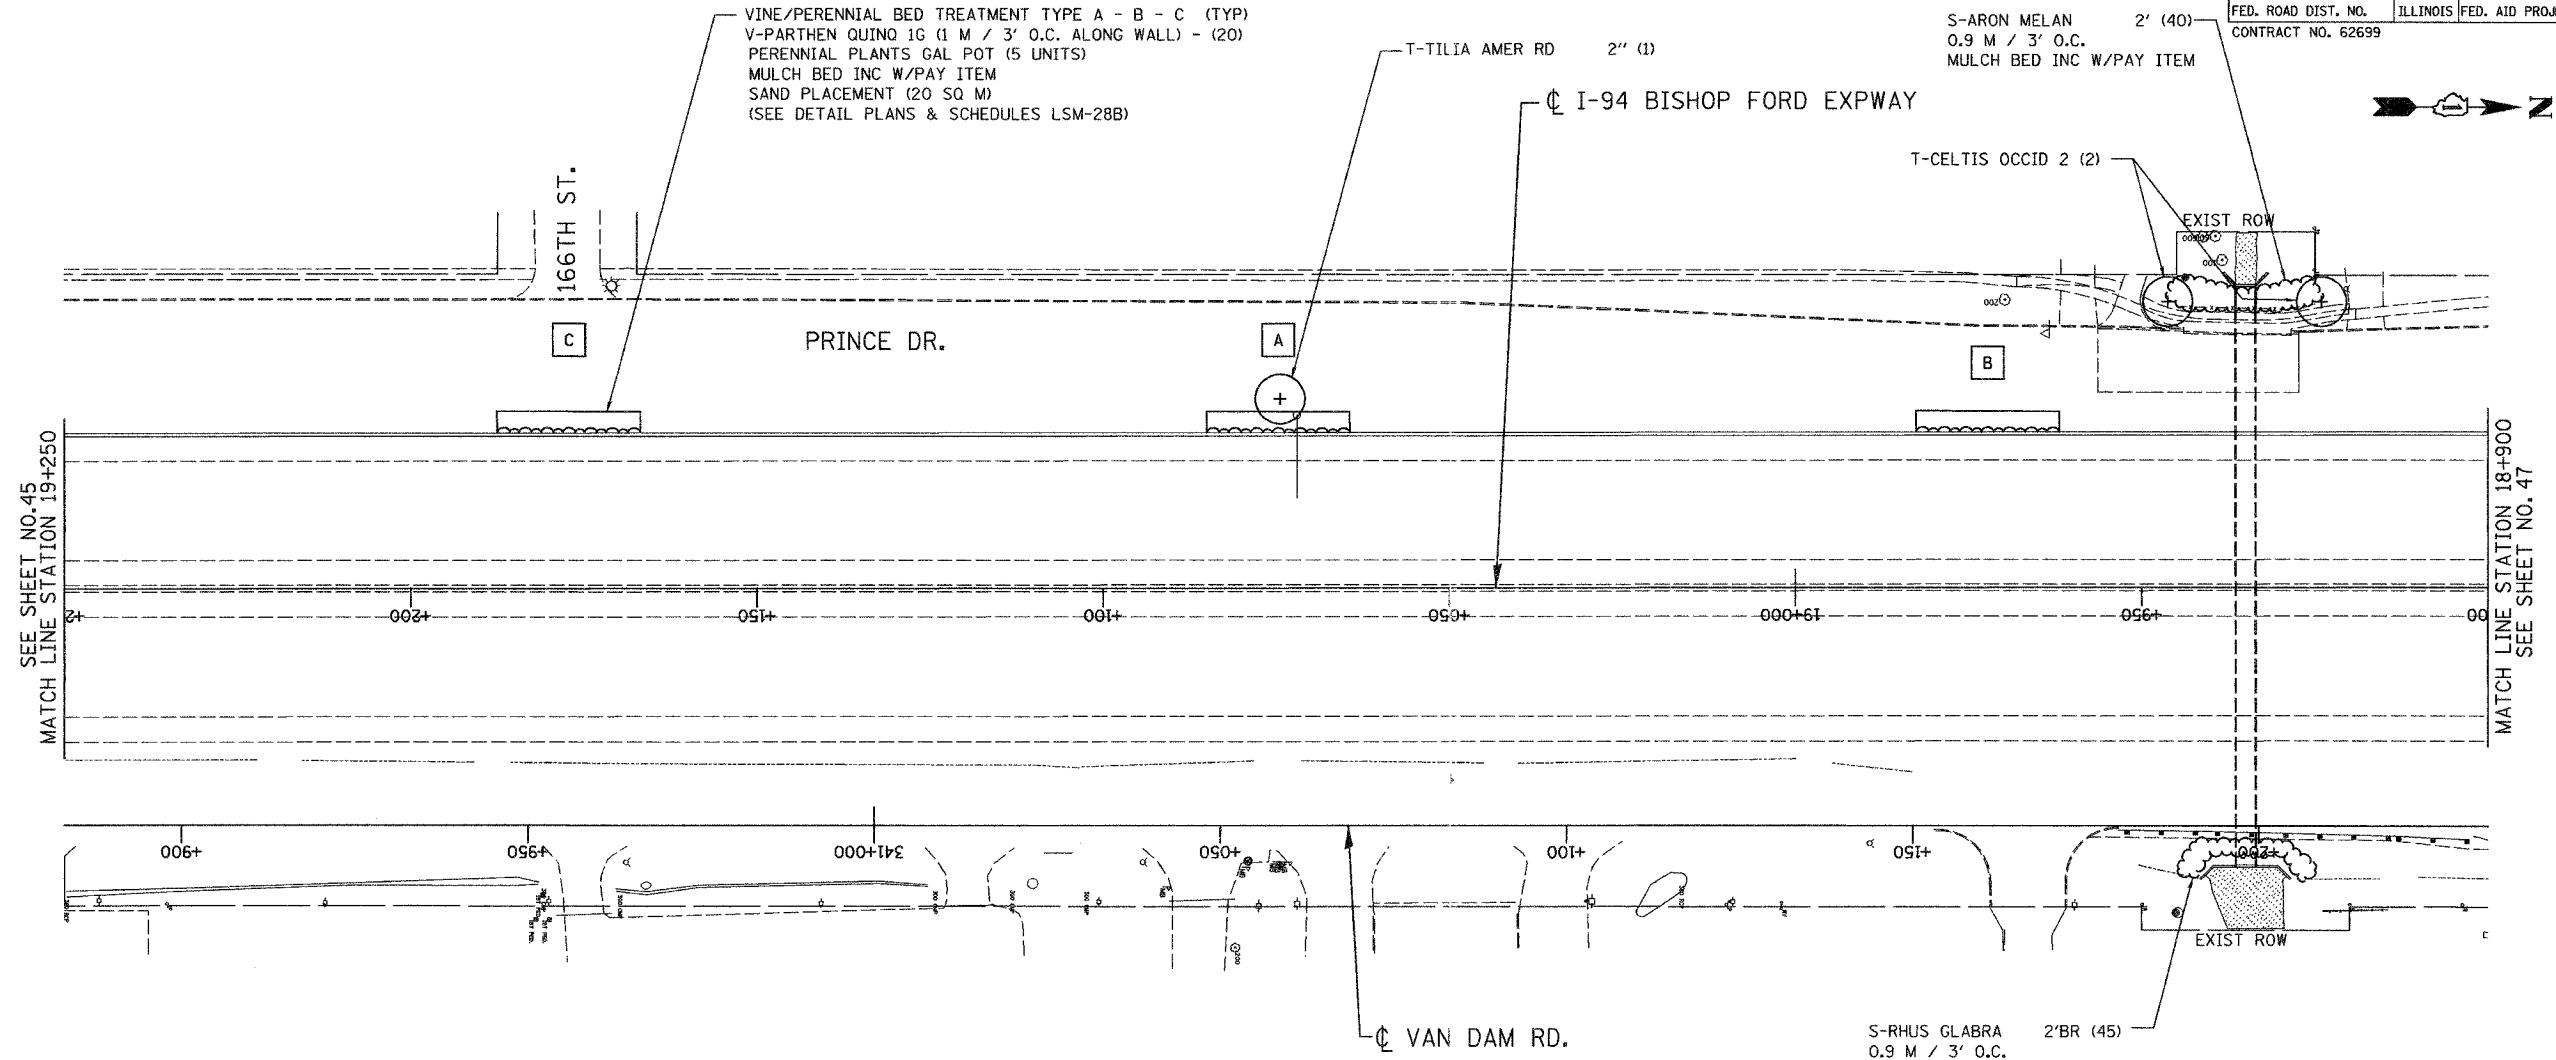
VINE/PERENNIAL BED TREATMENT TYPE A - B - C (TYP)
V-PARTHEN QUINQ 1G (1 M / 3' O.C. ALONG WALL) - (20)
PERENNIAL PLANTS GAL POT (5 UNITS)
MULCH BED INC W/PAY ITEM
SAND PLACEMENT (20 SQ M)
(SEE DETAIL PLANS & SCHEDULES LSM-28B)

T-TILIA AMER RD 2" (1)

℄ I-94 BISHOP FORD EXPWAY

S-ARON MELAN 2' (40)
0.9 M / 3' O.C.
MULCH BED INC W/PAY ITEM

FED. ROAD DIST. NO. | ILLINOIS | FED. AID PROJ
CONTRACT NO. 62699

N

T-CELTIS OCCID 2 (2)

EXIST ROW

166TH ST.

C

PRINCE DR.

A

B

SEE SHEET NO.45
MATCH LINE STATION 19+250

MATCH LINE STATION 18+900
SEE SHEET NO.47

+200
+150
+100
+050
19+000
+950

+900
+950
341+000
+050
+100
+150
+200

EXIST ROW

℄ VAN DAM RD.

S-RHUS GLABRA 2'BR (45)
0.9 M / 3' O.C.